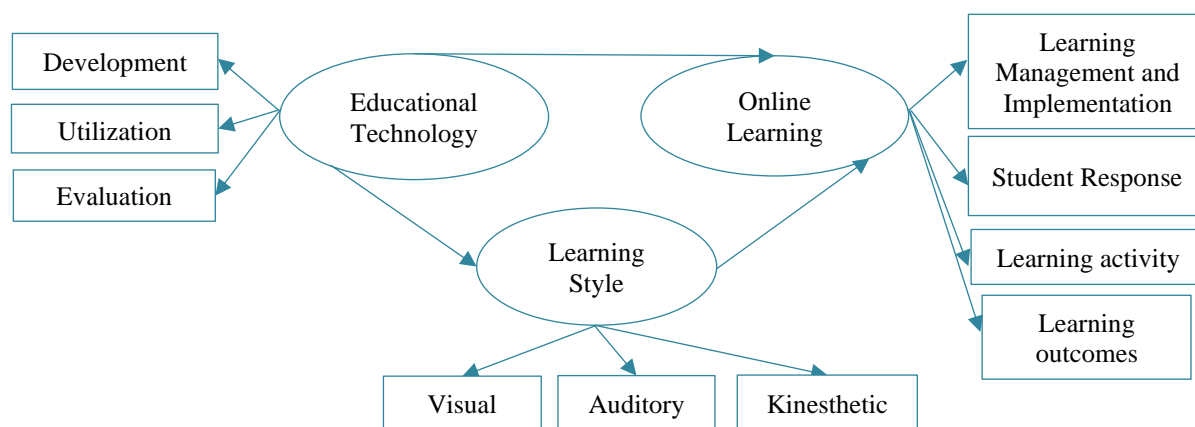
Development

Utilization

Evaluation

Educational Technology

Online Learning

Learning Management and Implementation

Student Response

Learning activity

Learning outcomes

Learning Style

Visual

Auditory

Kinesthetic